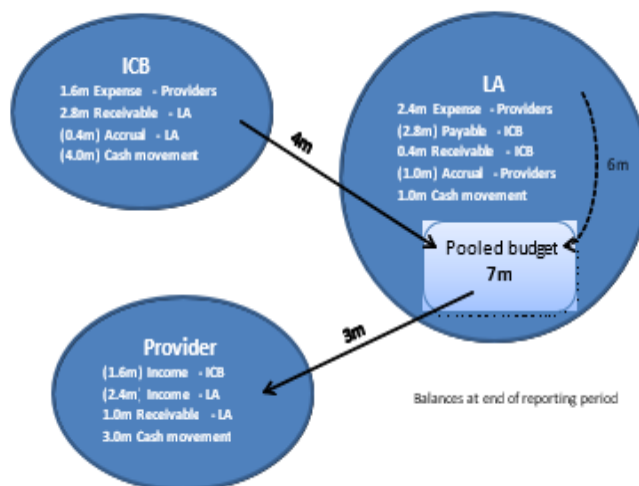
ICB
1.6m Expense - Providers
2.8m Receivable - LA
(0.4m) Accrual - LA
(4.0m) Cash movement

4m

LA
2.4m Expense - Providers
(2.8m) Payable - ICB
0.4m Receivable - ICB
(1.0m) Accrual - Providers
1.0m Cash movement

6m

Pooled budget
7m

3m

Provider
(1.6m) Income - ICB
(2.4m) Income - LA
1.0m Receivable - LA
3.0m Cash movement

Balances at end of reporting period